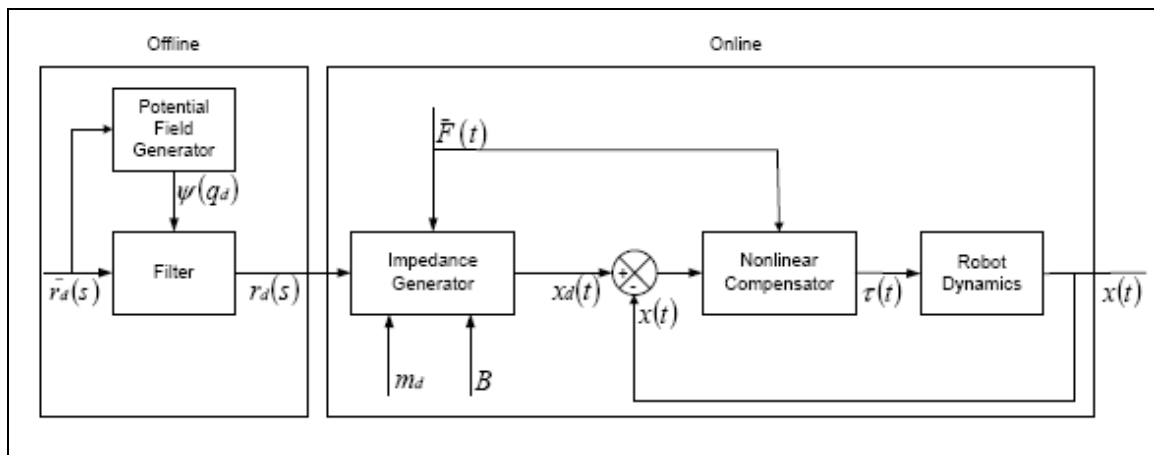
Offline

Online

Potential Field Generator

$\psi(q_d)$

Filter

$\bar{r}_d(s)$

$r_d(s)$

$\bar{F}(t)$

Impedance Generator

$x_d(t)$

+

-

$x(t)$

Nonlinear Compensator

$\tau(t)$

Robot Dynamics

$x(t)$

$m_d$

$B$